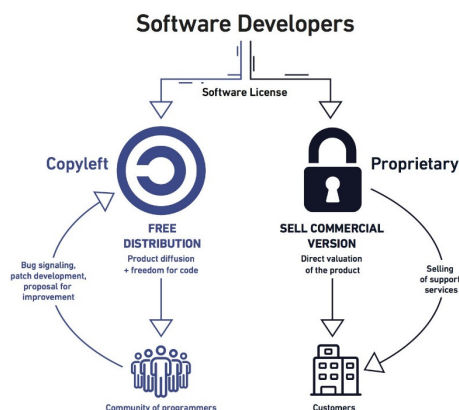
Software Developers

Software License

Copyleft

FREE DISTRIBUTION
Product diffusion + freedom for code

Bug signaling, patch development, proposal for improvement

Community of programmers

Proprietary

SELL COMMERCIAL VERSION
Direct valuation of the product

Selling of support services

Customers